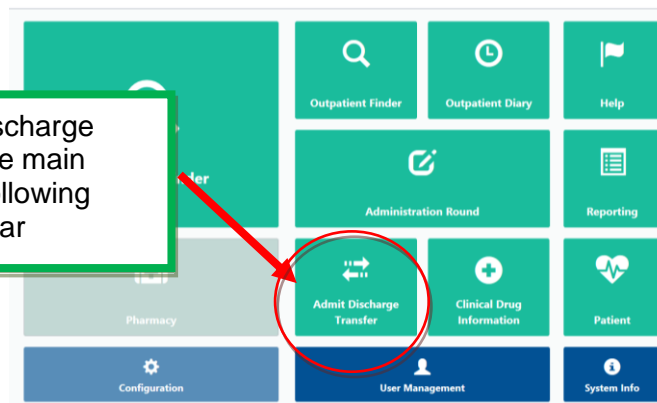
scharge
e main
llowing
ar

der

Outpatient Finder

Outpatient Diary

Help

Administration Round

Reporting

Pharmacy

Admit Discharge Transfer

Clinical Drug Information

Patient

Configuration

User Management

System Info